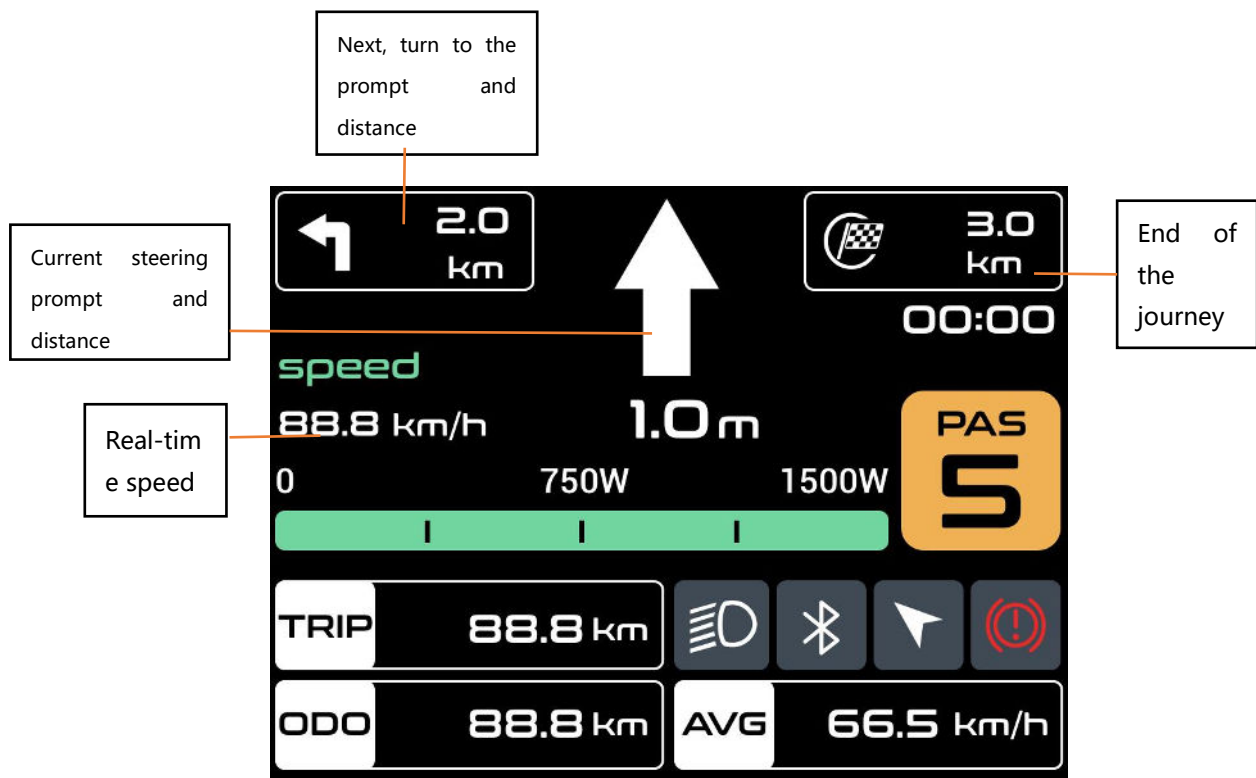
Next, turn to the prompt and distance

Current steering prompt and distance

End of the journey

2.0 km

3.0 km

00:00

speed

Real-time speed

88.8 km/h

1.0 m

PAS

5

0

750W

1500W

TRIP 88.8 km

ODO 88.8 km

AVG 66.5 km/h